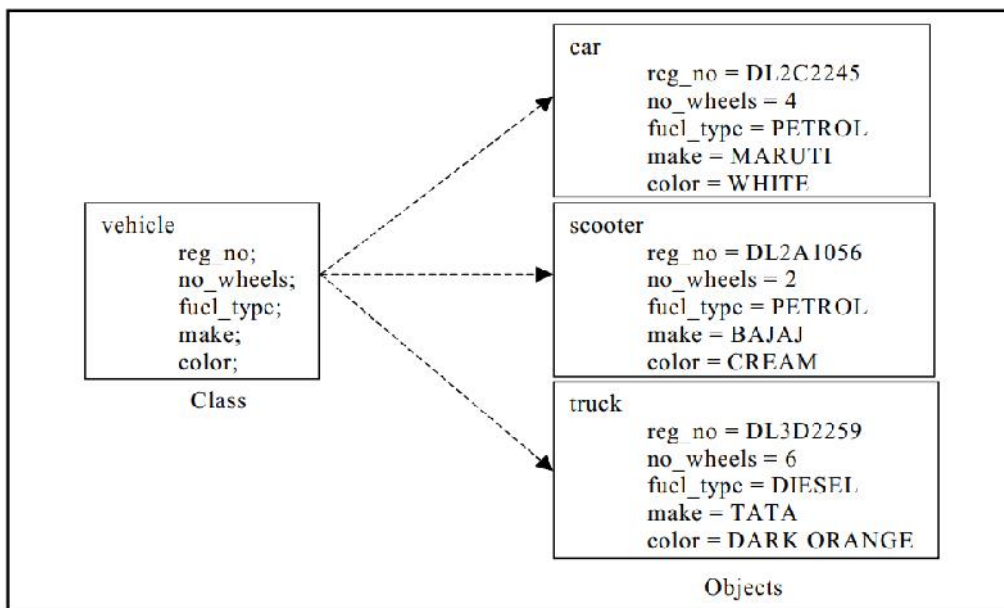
vehicle
reg_no;
no_wheels;
fuel_type;
make;
color;

Class

car
reg_no = DL2C2245
no_wheels = 4
fuel_type = PETROL
make = MARUTI
color = WHITE

scooter
reg_no = DL2A1056
no_wheels = 2
fuel_type = PETROL
make = BAJAJ
color = CREAM

truck
reg_no = DL3D2259
no_wheels = 6
fuel_type = DIESEL
make = TATA
color = DARK ORANGE

Objects